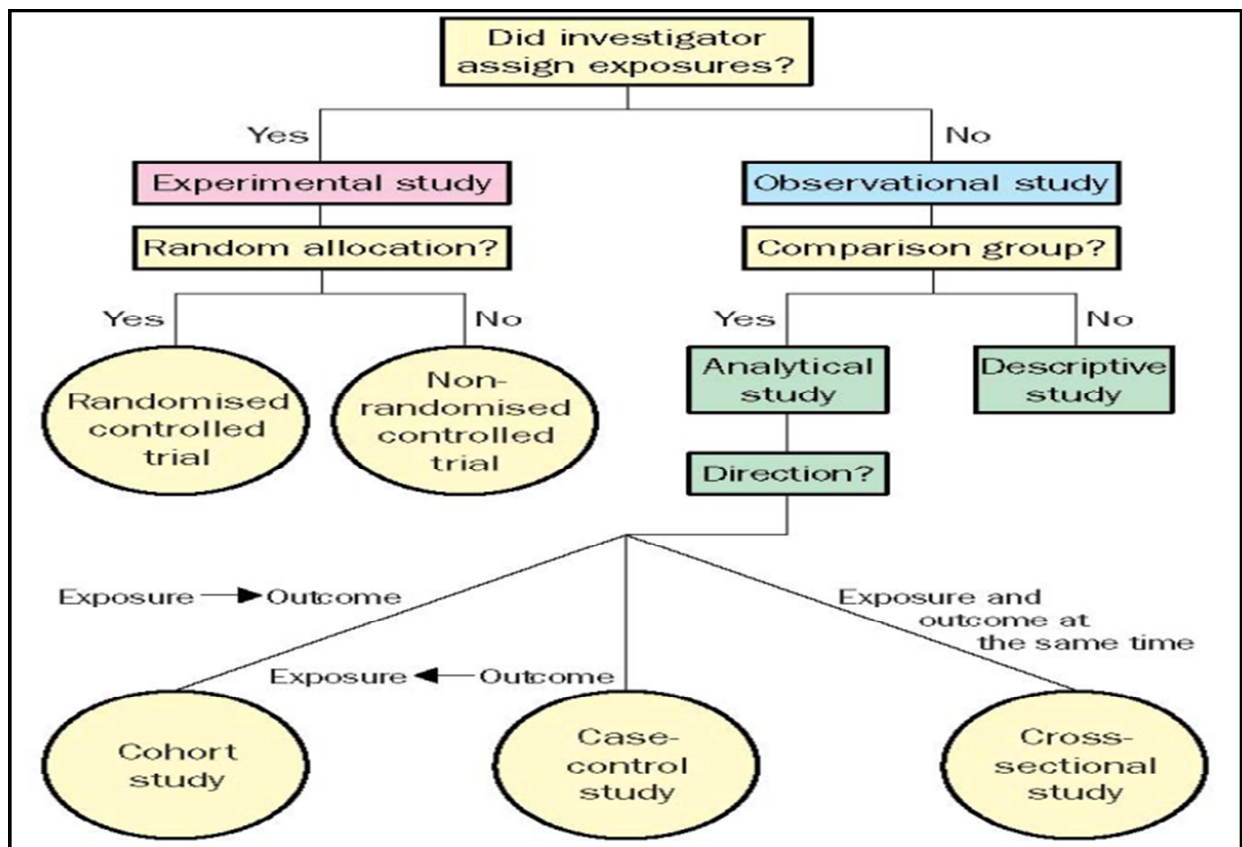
Did investigator assign exposures?

Yes

No

Experimental study

Observational study

Random allocation?

Comparison group?

Yes

No

Yes

No

Randomised controlled trial

Non-randomised controlled trial

Analytical study

Descriptive study

Direction?

Exposure → Outcome

Exposure ← Outcome

Exposure and outcome at the same time

Cohort study

Case-control study

Cross-sectional study